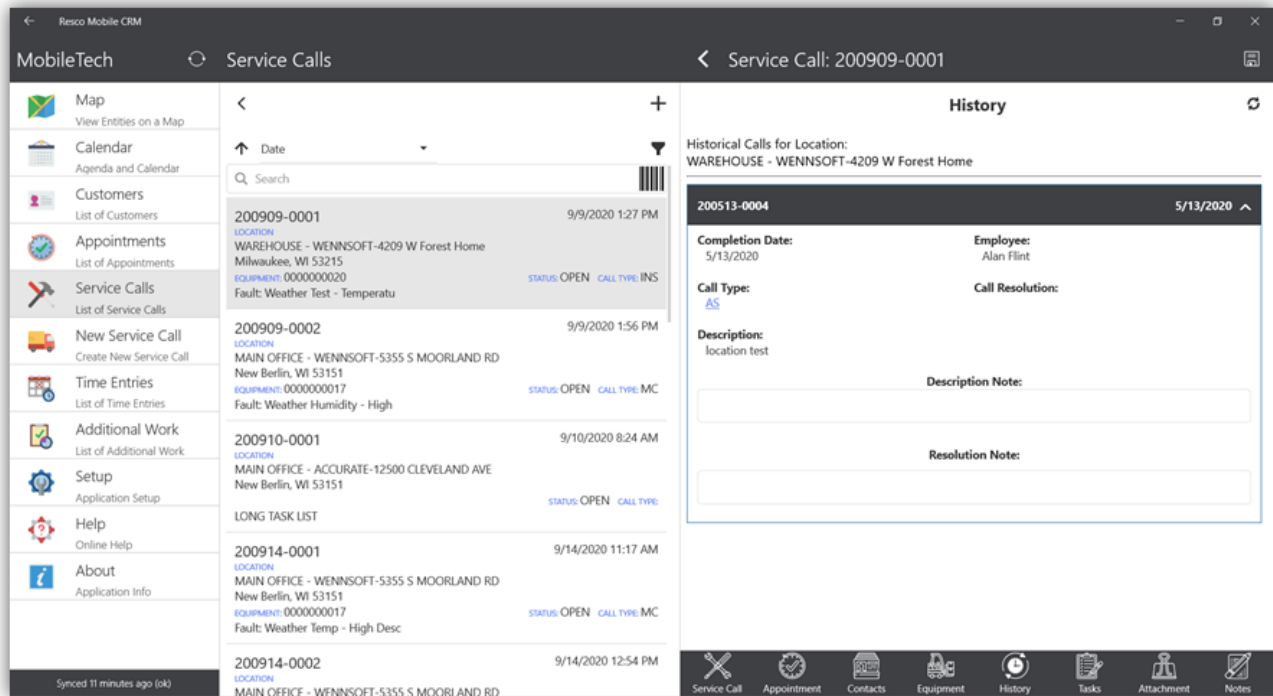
Resco Mobile CRM

MobileTech

Service Calls

Service Call: 200909-0001

Map
View Entities on a Map

Calendar
Agenda and Calendar

Customers
List of Customers

Appointments
List of Appointments

Service Calls
List of Service Calls

New Service Call
Create New Service Call

Time Entries
List of Time Entries

Additional Work
List of Additional Work

Setup
Application Setup

Help
Online Help

About
Application Info

Synced 11 minutes ago (ok)

Date

Search

200909-0001 9/9/2020 1:27 PM
LOCATION
WAREHOUSE - WENNSOFT-4209 W Forest Home
Milwaukee, WI 53215
EQUIPMENT: 0000000020 STATUS: OPEN CALL TYPE: INS
Fault: Weather Test - Temperatu

200909-0002 9/9/2020 1:56 PM
LOCATION
MAIN OFFICE - WENNSOFT-5355 S MOORLAND RD
New Berlin, WI 53151
EQUIPMENT: 0000000017 STATUS: OPEN CALL TYPE: MC
Fault: Weather Humidity - High

200910-0001 9/10/2020 8:24 AM
LOCATION
MAIN OFFICE - ACCURATE-12500 CLEVELAND AVE
New Berlin, WI 53151
STATUS: OPEN CALL TYPE:
LONG TASK LIST

200914-0001 9/14/2020 11:17 AM
LOCATION
MAIN OFFICE - WENNSOFT-5355 S MOORLAND RD
New Berlin, WI 53151
EQUIPMENT: 0000000017 STATUS: OPEN CALL TYPE: MC
Fault: Weather Temp - High Desc

200914-0002 9/14/2020 12:54 PM
LOCATION
MAIN OFFICE - WENNSOFT-5355 S MOORLAND RD

History

Historical Calls for Location:
WAREHOUSE - WENNSOFT-4209 W Forest Home

200513-0004 5/13/2020

Completion Date:
5/13/2020

Employee:
Alan Flint

Call Type:
AS

Call Resolution:

Description:
location test

Description Note:

Resolution Note:

Service Call Appointment Contacts Equipment History Tasks Attachment Notes